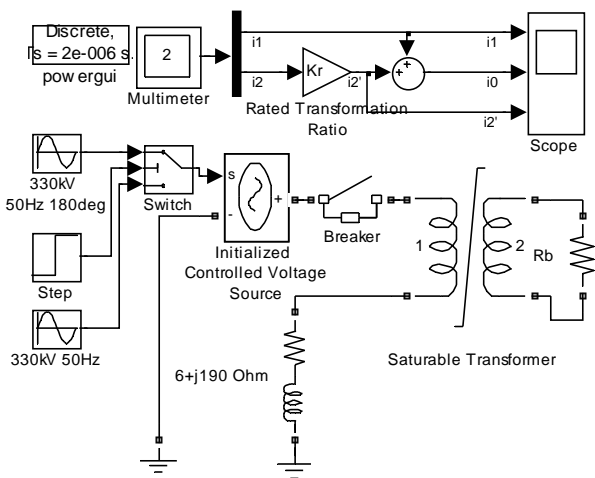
Discrete,
Ts = 2e-006 s.
pow ergui

2
Multimeter

i1
i2
Kr
i2'
Rated Transformation Ratio

+
-

i1
i0
i2'
Scope

330kV
50Hz 180deg

Step

330kV 50Hz

Switch

s
+
-
Initialized
Controlled Voltage
Source

Breaker

1
2
Rb

Saturable Transformer

6+j190 Ohm